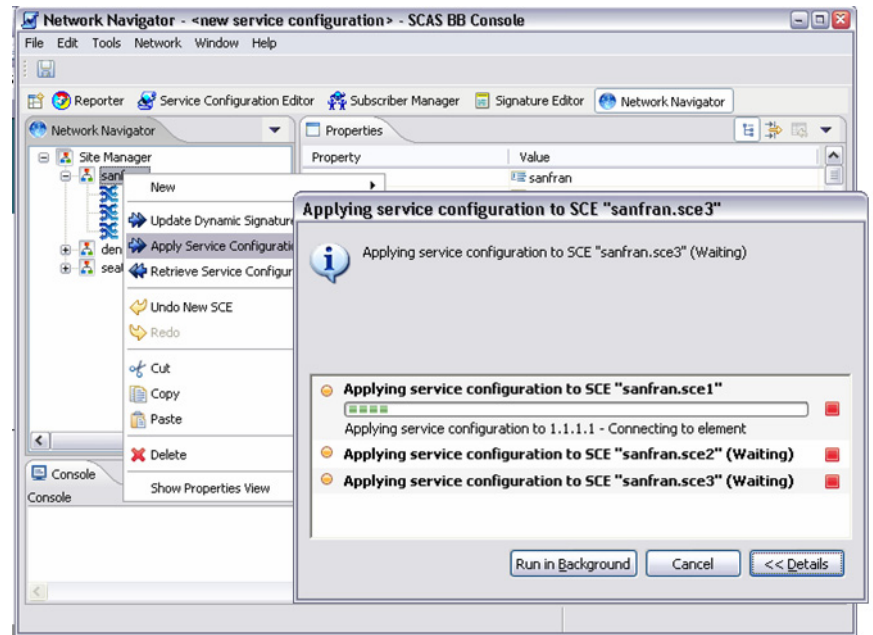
Network Navigator - <new service configuration> - SCAS BB Console

File Edit Tools Network Window Help

Reporter Service Configuration Editor Subscriber Manager Signature Editor Network Navigator

Network Navigator

Properties

Site Manager
sanfran
den
sea

Property | Value
sanfran

New
Update Dynamic Signature
Apply Service Configuratio
Retrieve Service Configur
Undo New SCE
Redo
Cut
Copy
Paste
Delete
Show Properties View

Console
Console

Applying service configuration to SCE "sanfran.sce3"

Applying service configuration to SCE "sanfran.sce3" (Waiting)

Applying service configuration to SCE "sanfran.sce1"
Applying service configuration to 1.1.1.1 - Connecting to element
Applying service configuration to SCE "sanfran.sce2" (Waiting)
Applying service configuration to SCE "sanfran.sce3" (Waiting)

Run in Background Cancel << Details